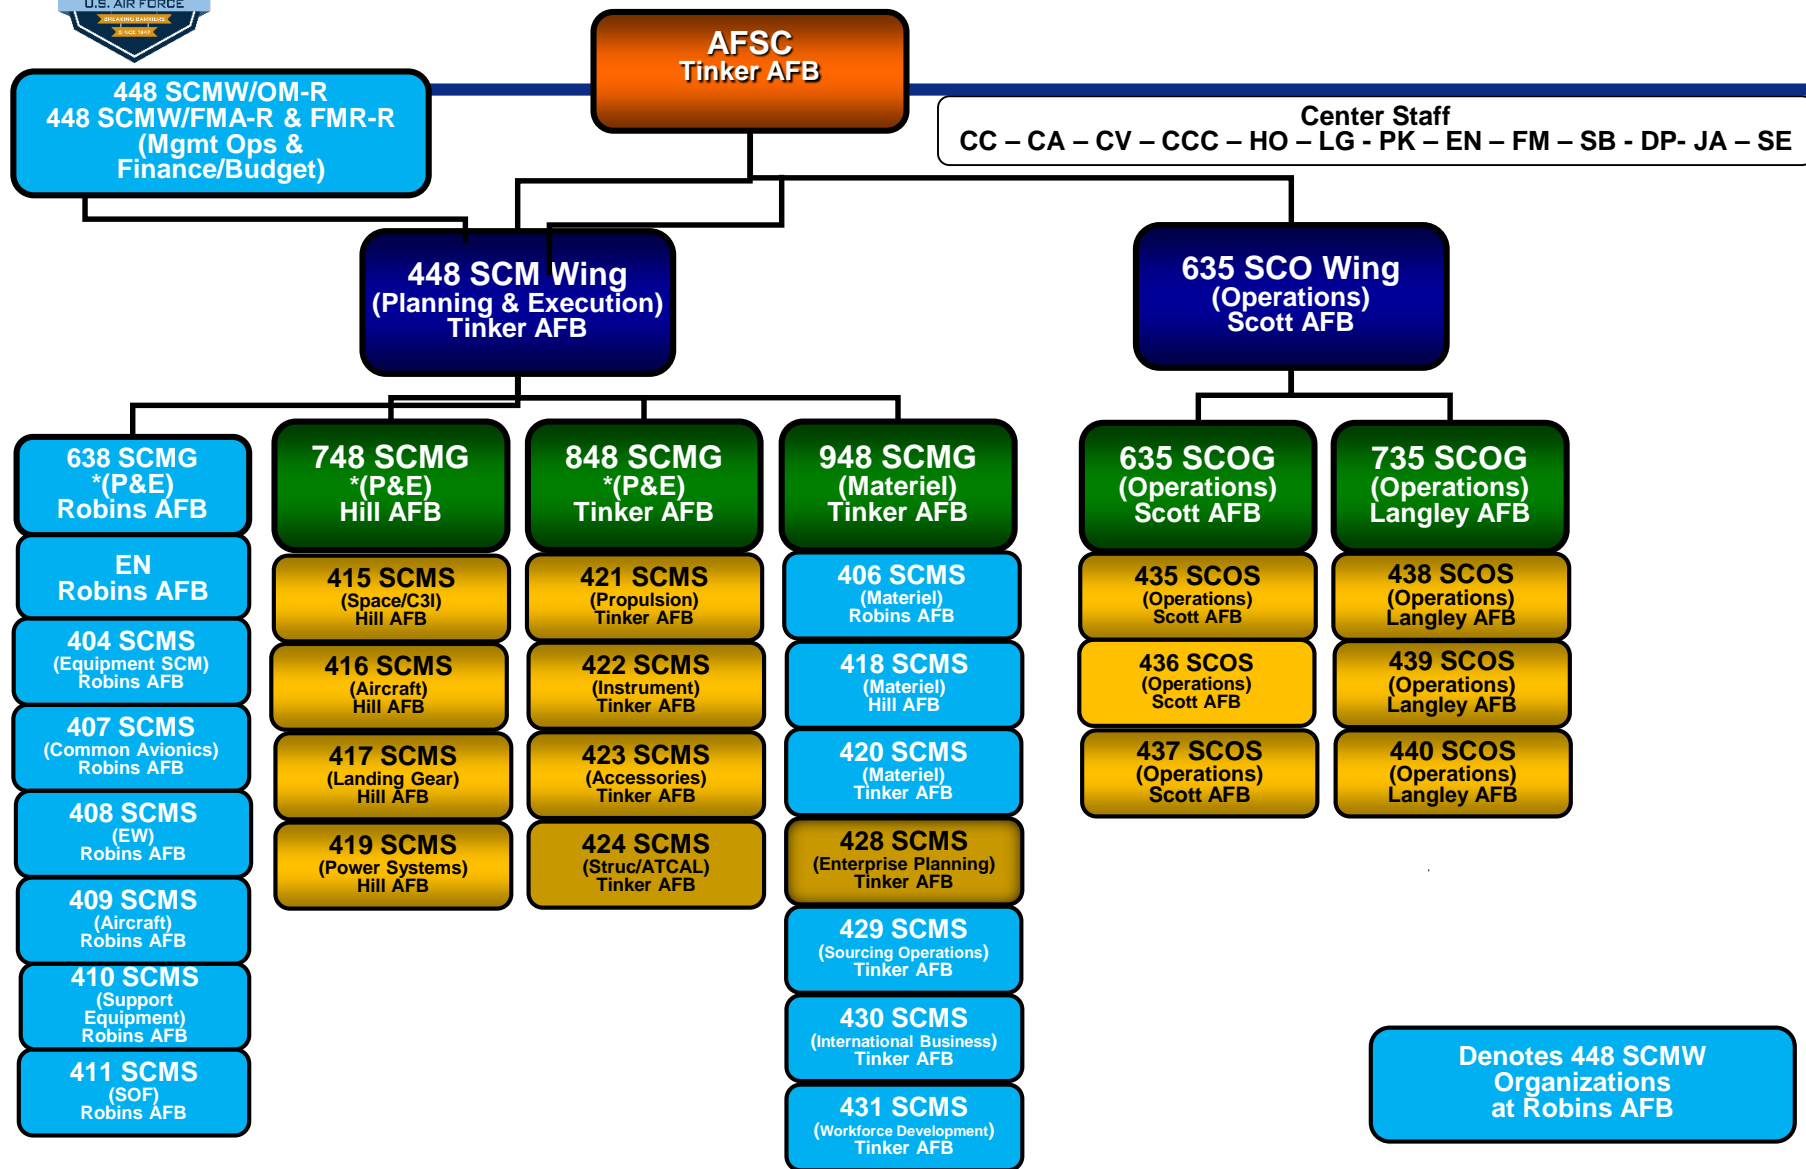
U.S. AIR FORCE

AFSC
Tinker AFB

448 SCMW/OM-R
448 SCMW/FMA-R & FMR-R
(Mgmt Ops &
Finance/Budget)

Center Staff
CC – CA – CV – CCC – HO – LG - PK – EN – FM – SB - DP- JA – SE

448 SCM Wing
(Planning & Execution)
Tinker AFB

635 SCO Wing
(Operations)
Scott AFB

638 SCMG
*(P&E)
Robins AFB

EN
Robins AFB

404 SCMS
(Equipment SCM)
Robins AFB

407 SCMS
(Common Avionics)
Robins AFB

408 SCMS
(EW)
Robins AFB

409 SCMS
(Aircraft)
Robins AFB

410 SCMS
(Support Equipment)
Robins AFB

411 SCMS
(SOF)
Robins AFB

748 SCMG
*(P&E)
Hill AFB

415 SCMS
(Space/C3I)
Hill AFB

416 SCMS
(Aircraft)
Hill AFB

417 SCMS
(Landing Gear)
Hill AFB

419 SCMS
(Power Systems)
Hill AFB

848 SCMG
*(P&E)
Tinker AFB

421 SCMS
(Propulsion)
Tinker AFB

422 SCMS
(Instrument)
Tinker AFB

423 SCMS
(Accessories)
Tinker AFB

424 SCMS
(Struc/ATCAL)
Tinker AFB

948 SCMG
(Materiel)
Tinker AFB

406 SCMS
(Materiel)
Robins AFB

418 SCMS
(Materiel)
Hill AFB

420 SCMS
(Materiel)
Tinker AFB

428 SCMS
(Enterprise Planning)
Tinker AFB

429 SCMS
(Sourcing Operations)
Tinker AFB

430 SCMS
(International Business)
Tinker AFB

431 SCMS
(Workforce Development)
Tinker AFB

635 SCOG
(Operations)
Scott AFB

435 SCOS
(Operations)
Scott AFB

436 SCOS
(Operations)
Scott AFB

437 SCOS
(Operations)
Scott AFB

735 SCOG
(Operations)
Langley AFB

438 SCOS
(Operations)
Langley AFB

439 SCOS
(Operations)
Langley AFB

440 SCOS
(Operations)
Langley AFB

Denotes 448 SCMW
Organizations
at Robins AFB